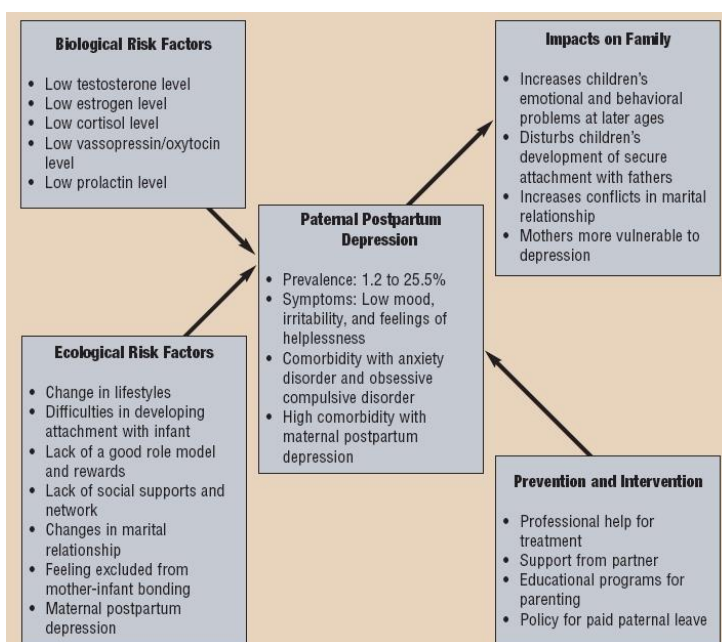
Biological Risk Factors

- Low testosterone level
- Low estrogen level
- Low cortisol level
- Low vassopressin/oxytocin level
- Low prolactin level

Impacts on Family

- Increases children's emotional and behavioral problems at later ages
- Disturbs children's development of secure attachment with fathers
- Increases conflicts in marital relationship
- Mothers more vulnerable to depression

Paternal Postpartum Depression

- Prevalence: 1.2 to 25.5%
- Symptoms: Low mood, irritability, and feelings of helplessness
- Comorbidity with anxiety disorder and obsessive compulsive disorder
- High comorbidity with maternal postpartum depression

Ecological Risk Factors

- Change in lifestyles
- Difficulties in developing attachment with infant
- Lack of a good role model and rewards
- Lack of social supports and network
- Changes in marital relationship
- Feeling excluded from mother-infant bonding
- Maternal postpartum depression

Prevention and Intervention

- Professional help for treatment
- Support from partner
- Educational programs for parenting
- Policy for paid paternal leave